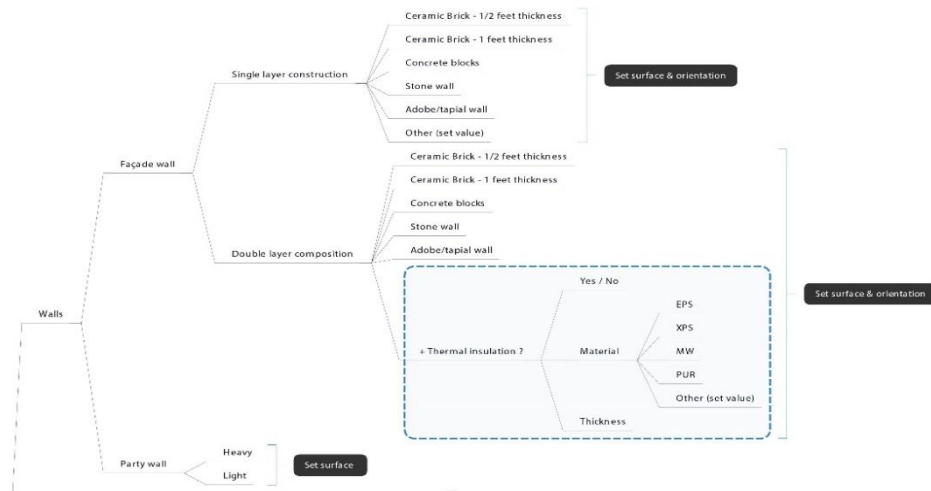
Walls

Façade wall

Single layer construction

Ceramic Brick - 1/2 feet thickness

Ceramic Brick - 1 feet thickness

Concrete blocks

Stone wall

Adobe/tapial wall

Other (set value)

Set surface & orientation

Double layer composition

Ceramic Brick - 1/2 feet thickness

Ceramic Brick - 1 feet thickness

Concrete blocks

Stone wall

Adobe/tapial wall

+ Thermal insulation ?

Yes / No

Material

EPS

XPS

MW

PUR

Other (set value)

Thickness

Set surface & orientation

Party wall

Heavy

Light

Set surface